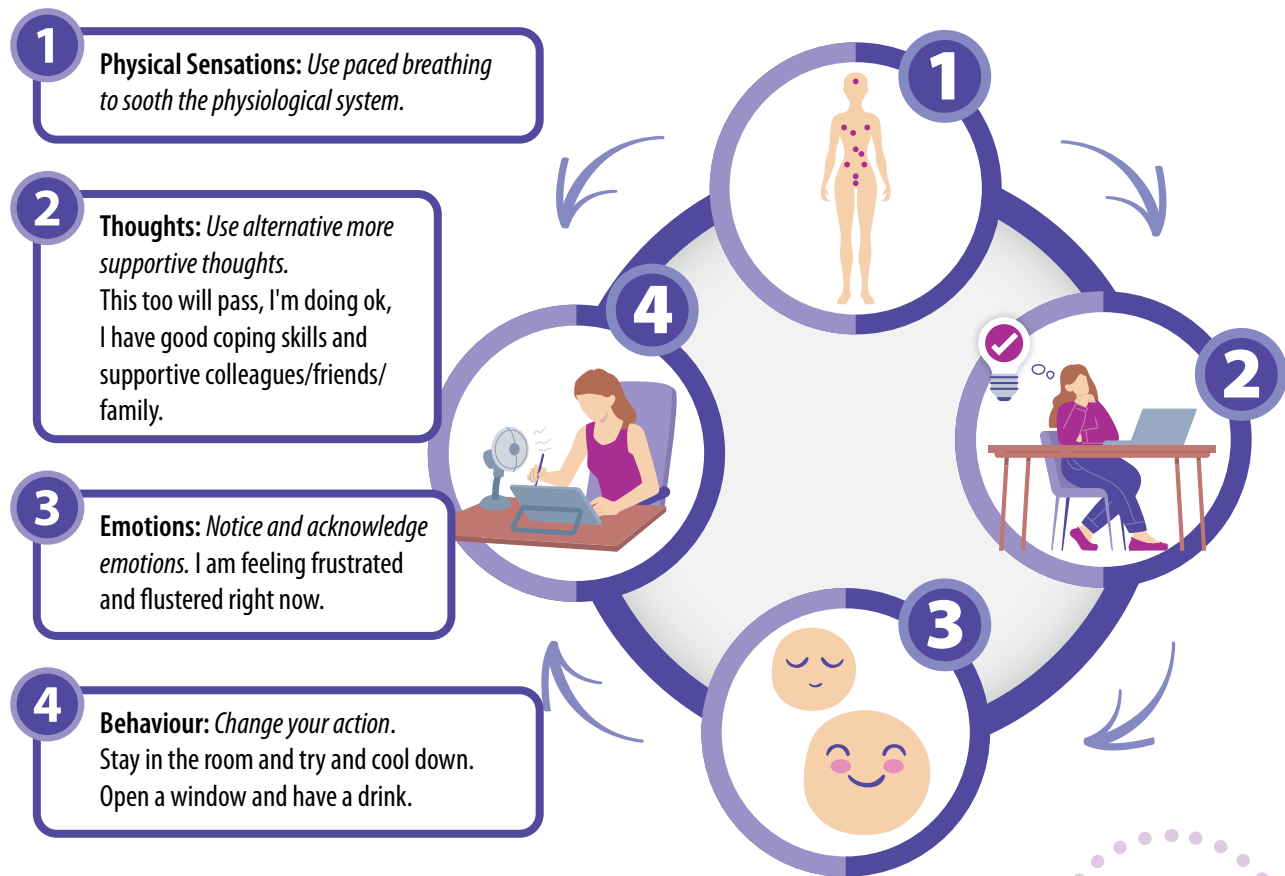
1

Physical Sensations: Use paced breathing to sooth the physiological system.

2

Thoughts: Use alternative more supportive thoughts.
This too will pass, I'm doing ok, I have good coping skills and supportive colleagues/friends/ family.

3

Emotions: Notice and acknowledge emotions. I am feeling frustrated and flustered right now.

4

Behaviour: Change your action.
Stay in the room and try and cool down.
Open a window and have a drink.

1

2

3

4